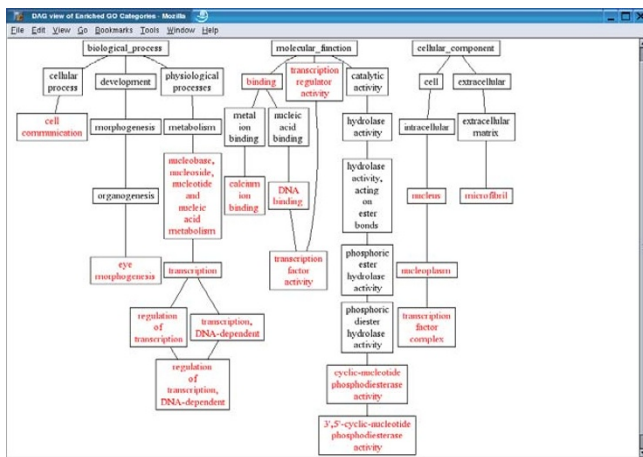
DAG view of Enriched GO Categories - Mozilla

File Edit View Go Bookmarks Tools Window Help

biological_process

molecular_function

cellular_component

cellular process

development

physiological processes

binding

transcription regulator activity

catalytic activity

cell

extracellular

cell communication

morphogenesis

metabolism

metal ion binding

nucleic acid binding

hydrolase activity

intracellular

extracellular matrix

nucleobase, nucleoside, nucleotide and nucleic acid metabolism

organogenesis

calcium ion binding

DNA binding

hydrolase activity, acting on ester bonds

nucleus

microfibril

phosphoric ester hydrolase activity

eye morphogenesis

transcription

transcription factor activity

nucleoplasm

phosphoric diester hydrolase activity

regulation of transcription

transcription, DNA-dependent

transcription factor complex

regulation of transcription, DNA-dependent

cyclic-nucleotide phosphodiesterase activity

3',5'-cyclic-nucleotide phosphodiesterase activity